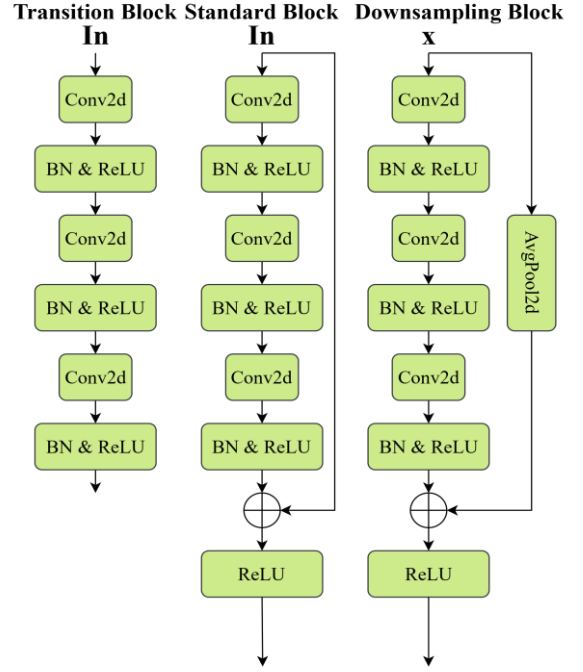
Transition Block
In

Conv2d

BN & ReLU

Conv2d

BN & ReLU

Conv2d

BN & ReLU

Standard Block
In

Conv2d

BN & ReLU

Conv2d

BN & ReLU

Conv2d

BN & ReLU

ReLU

Downsampling Block
x

Conv2d

BN & ReLU

Conv2d

BN & ReLU

Conv2d

BN & ReLU

AvgPool2d

ReLU